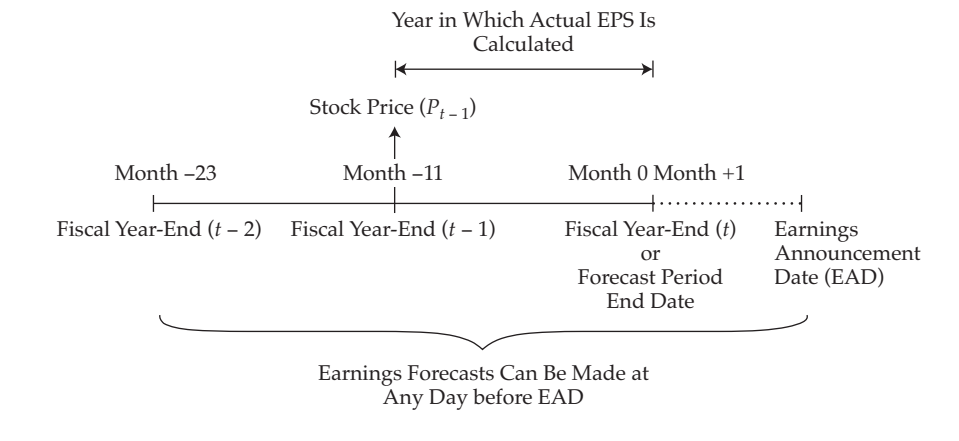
Year in Which Actual EPS Is Calculated

Stock Price ($P_{t-1}$)

Month –23

Month –11

Month 0 Month +1

Fiscal Year-End ($t$ – 2)

Fiscal Year-End ($t$ – 1)

Fiscal Year-End ($t$) or Forecast Period End Date

Earnings Announcement Date (EAD)

Earnings Forecasts Can Be Made at Any Day before EAD